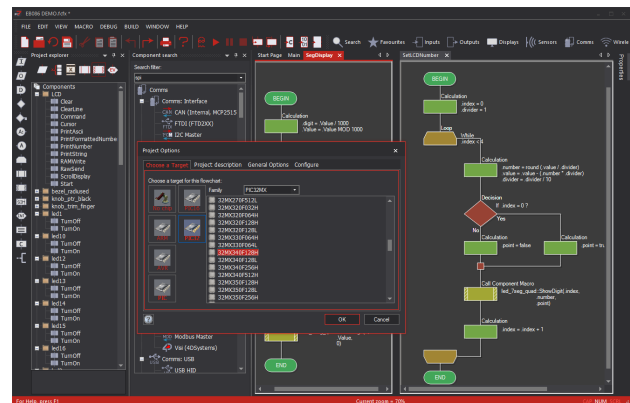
EB686 DEMO.fcfx *

FILE EDIT VIEW MACRO DEBUG BUILD WINDOW HELP

Search Favourites Inputs Outputs Displays Sensors Comms Wirele

Project explorer

Components
LCD
Clear
ClearLine
Command
Cursor
PrintAscii
PrintFormattedNumbe
PrintNumber
PrintString
RAMWrite
RawSend
ScrollDisplay
Start
bezel_radiused
knob_pitc_black
knob_trim_finger
led1
TurnOff
TurnOn
led10
TurnOff
TurnOn
led12
TurnOff
TurnOn
led13
TurnOff
TurnOn
led14
TurnOff
TurnOn
led15
TurnOff
TurnOn
led16
TurnOff
TurnOn

Component search

Search filter
ser

Comms
Comms: Interface
CAN (Internal, MCP2515
FTDI (FTD2XX)
I2C Master
Modbus Master
Vsi (4DSystems)
Comms: USB
USB HID

Start Page Main SegDisplay

BEGIN
Calculation
.digit = .Value / 1000
.Value = .Value MOD 1000
END

SetLCDNumber

BEGIN
Calculation
.index = 0
.divider = 1
Loop
While
.index < 4
Calculation
.number = round ( .value / .divider)
.value = .value - ( .number * .divider)
.divider = .divider / 10
Decision
If .index = 0 ?
Yes
No
Calculation
.point = false
Calculation
.point = tru
Call Component Macro
led_7seg_quad::ShowDigit(.index, .number, .point)
Calculation
.index = .index + 1
END

Project Options

Choose a Target Project description General Options Configure

Choose a target for this flowchart

Family PIC32MX

32MX270F512L
32MX320F032H
32MX320F064H
32MX320F128H
32MX320F128L
32MX330F064H
32MX330F064L
32MX340F128H
32MX340F128L
32MX340F256H
32MX340F512H
32MX350F128H
32MX350F128L
32MX350F256H

OK Cancel

Properties

For Help, press F1 Current zoom = 70% NUM